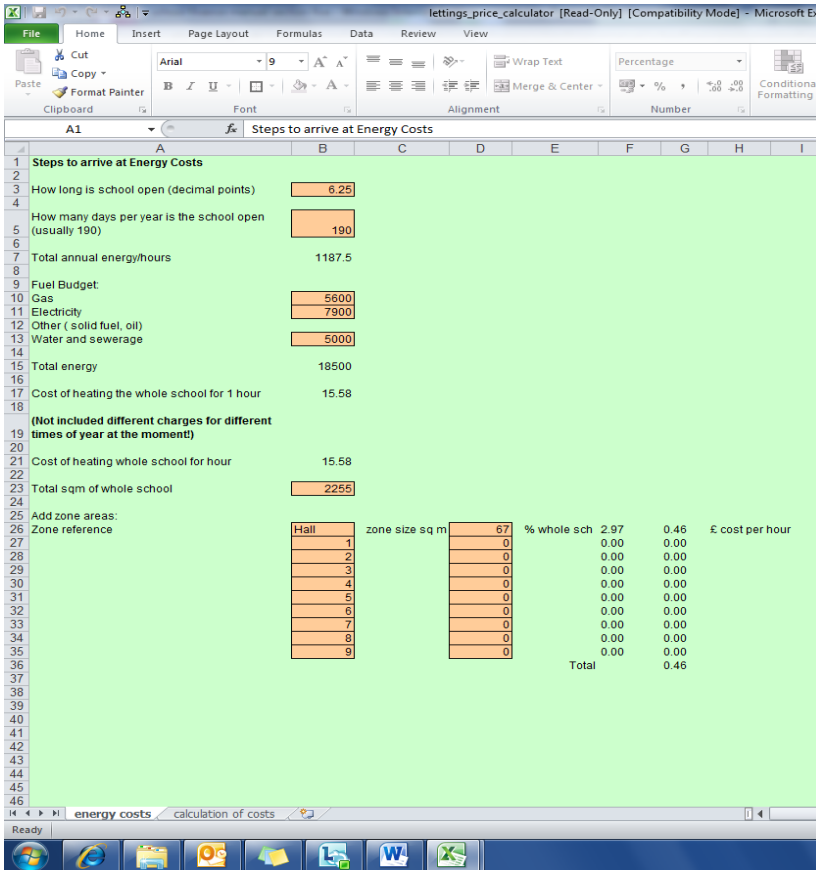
lettings_price_calculator [Read-Only] [Compatibility Mode] - Microsoft Ex

File | Home | Insert | Page Layout | Formulas | Data | Review | View

Cut
Copy
Paste
Format Painter
Clipboard
Arial | 9
Font
Wrap Text
Merge & Center
Alignment
Percentage
Number
Conditional Formatting

A1 | Steps to arrive at Energy Costs

| | A | B | C | D | E | F | G | H | I |
|---|---|---|---|---|---|---|---|---|---|
| 1 | Steps to arrive at Energy Costs | | | | | | | | |
| 2 | | | | | | | | | |
| 3 | How long is school open (decimal points) | 6.25 | | | | | | | |
| 4 | | | | | | | | | |
| 5 | How many days per year is the school open (usually 190) | 190 | | | | | | | |
| 6 | | | | | | | | | |
| 7 | Total annual energy/hours | 1187.5 | | | | | | | |
| 8 | | | | | | | | | |
| 9 | Fuel Budget: | | | | | | | | |
| 10 | Gas | 5600 | | | | | | | |
| 11 | Electricity | 7900 | | | | | | | |
| 12 | Other ( solid fuel, oil) | | | | | | | | |
| 13 | Water and sewerage | 5000 | | | | | | | |
| 14 | | | | | | | | | |
| 15 | Total energy | 18500 | | | | | | | |
| 16 | | | | | | | | | |
| 17 | Cost of heating the whole school for 1 hour | 15.58 | | | | | | | |
| 18 | | | | | | | | | |
| 19 | (Not included different charges for different times of year at the moment!) | | | | | | | | |
| 20 | | | | | | | | | |
| 21 | Cost of heating whole school for hour | 15.58 | | | | | | | |
| 22 | | | | | | | | | |
| 23 | Total sqm of whole school | 2255 | | | | | | | |
| 24 | | | | | | | | | |
| 25 | Add zone areas: | | | | | | | | |
| 26 | Zone reference | Hall | zone size sq m | 67 | % whole sch | 2.97 | 0.46 | £ cost per hour | |
| 27 | | 1 | | 0 | | 0.00 | 0.00 | | |
| 28 | | 2 | | 0 | | 0.00 | 0.00 | | |
| 29 | | 3 | | 0 | | 0.00 | 0.00 | | |
| 30 | | 4 | | 0 | | 0.00 | 0.00 | | |
| 31 | | 5 | | 0 | | 0.00 | 0.00 | | |
| 32 | | 6 | | 0 | | 0.00 | 0.00 | | |
| 33 | | 7 | | 0 | | 0.00 | 0.00 | | |
| 34 | | 8 | | 0 | | 0.00 | 0.00 | | |
| 35 | | 9 | | 0 | | 0.00 | 0.00 | | |
| 36 | | | | | Total | | 0.46 | | |
| 37 | | | | | | | | | |
| 38 | | | | | | | | | |
| 39 | | | | | | | | | |
| 40 | | | | | | | | | |
| 41 | | | | | | | | | |
| 42 | | | | | | | | | |
| 43 | | | | | | | | | |
| 44 | | | | | | | | | |
| 45 | | | | | | | | | |
| 46 | | | | | | | | | |

energy costs | calculation of costs

Ready